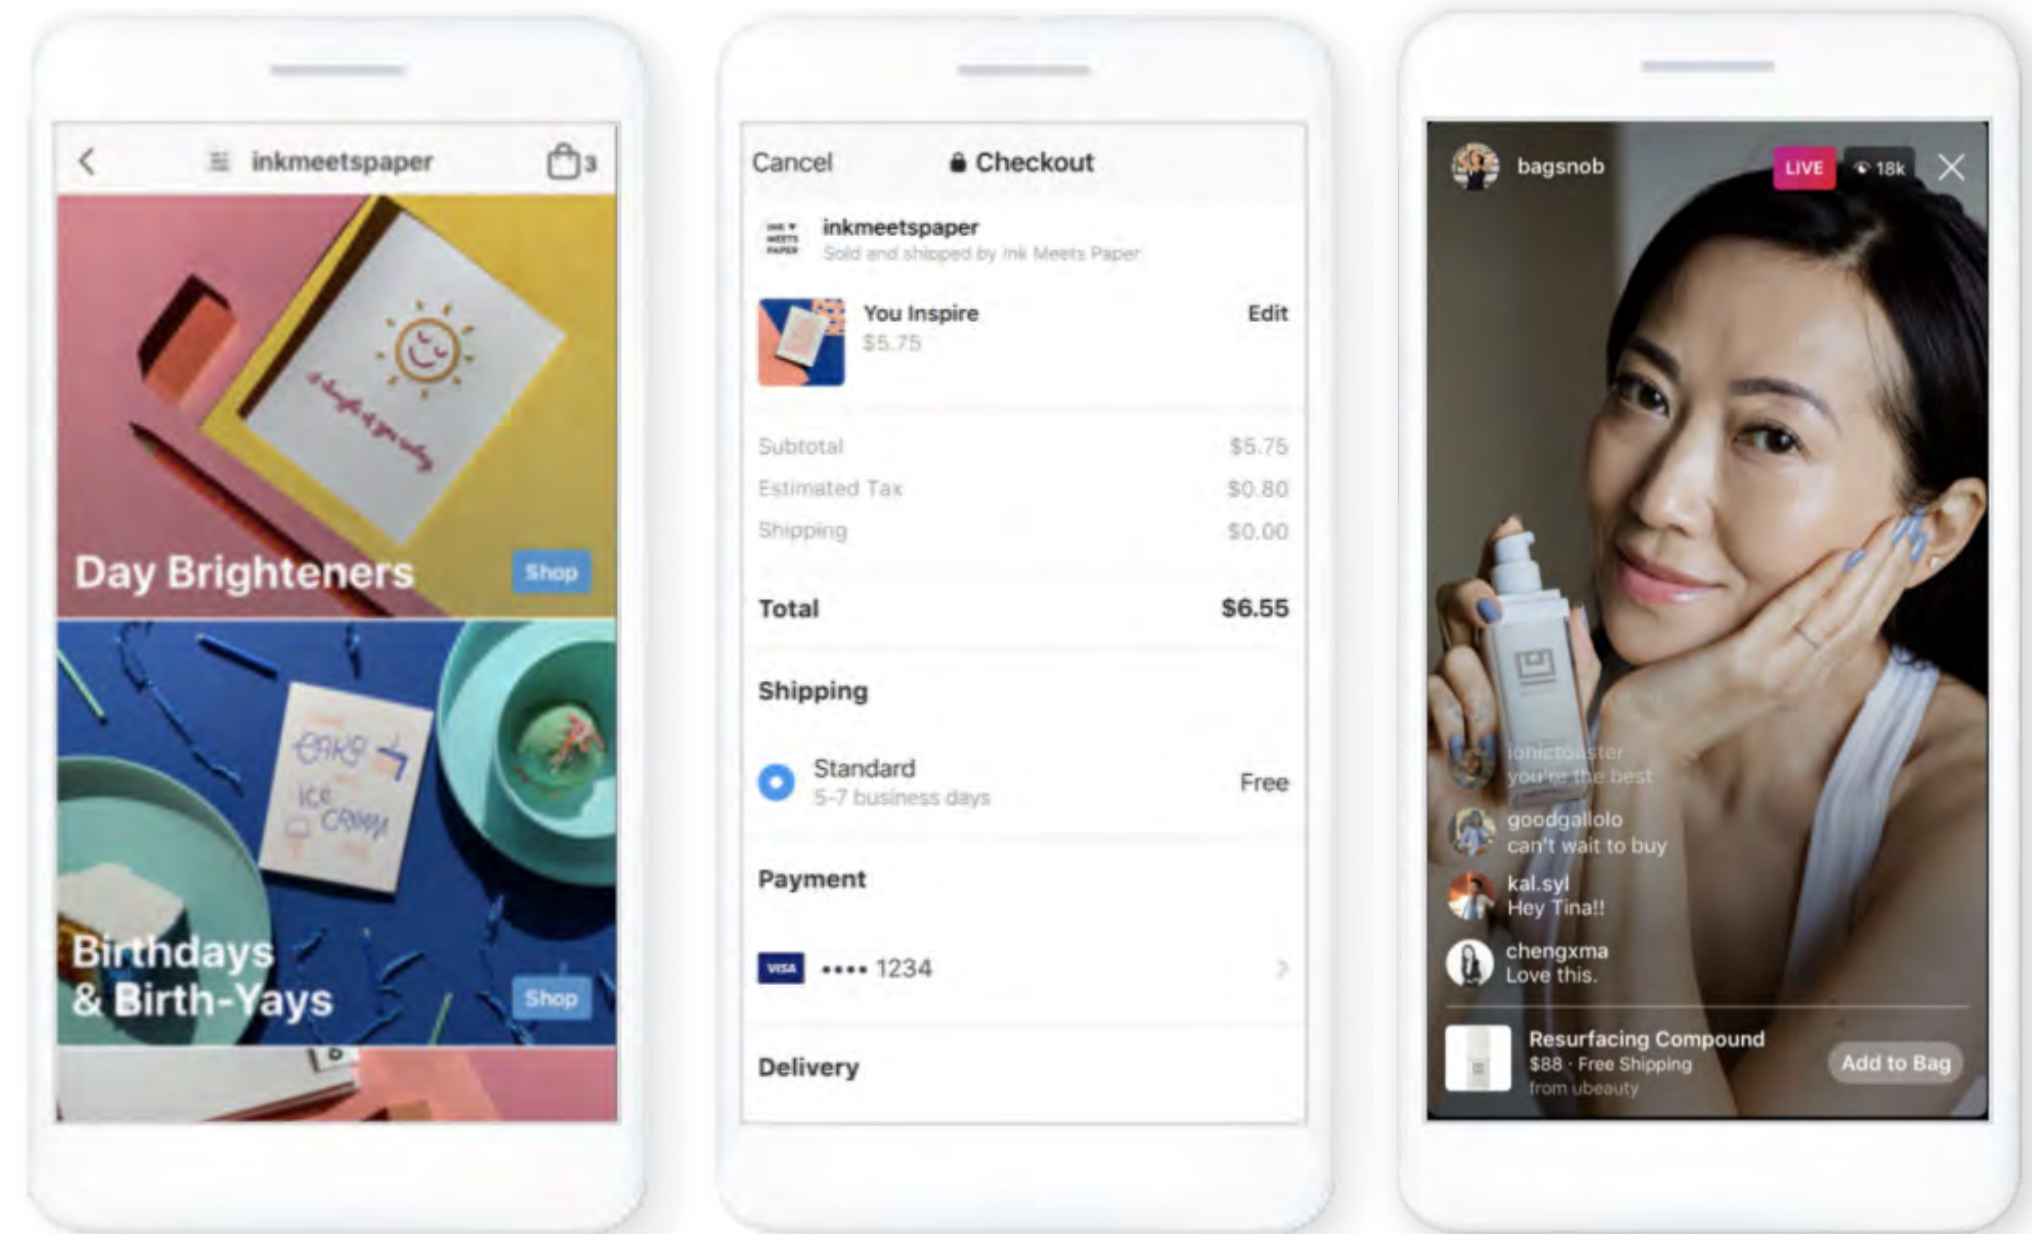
inkmeetspaper 3

Day Brighteners Shop

Birthdays & Birth-Yays Shop

Cancel Checkout

inkmeetspaper
Sold and shipped by Ink Meets Paper

You Inspire Edit
$5.75

| | |
|---|---|
| Subtotal | $5.75 |
| Estimated Tax | $0.80 |
| Shipping | $0.00 |
| Total | $6.55 |

Shipping

Standard Free
5-7 business days

Payment

VISA •••• 1234

Delivery

bagsnob LIVE 18k

ionictoaster
you're the best

goodgallolo
can't wait to buy

kal.syl
Hey Tina!!

chengxma
Love this.

Resurfacing Compound
$88 · Free Shipping
from ubeauty
Add to Bag